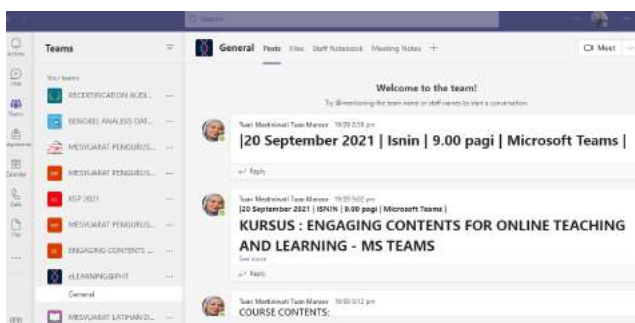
Search

Activity

Chat

Teams

Assignments

Calendar

Calls

Files

...

Apps

Teams

Your teams

RECERTIFICATION AUDI...

BENGKEL ANALISIS DAT...

MESYUARAT PENGURUS...

MESYUARAT PENGURUS...

KSP 2021

MESYUARAT PENGURUS...

ENGAGING CONTENTS ...

eLEARNINGBPHT

General

MESYUARAT LATIHAN D...

General Posts Files Staff Notebook Meeting Notes +

Meet

Welcome to the team!

Try @mentioning the team name or staff names to start a conversation.

Tuan Madinisuri Tuan Mansor 19/09 2:59 pm

|20 September 2021 | Isnin | 9.00 pagi | Microsoft Teams |

Reply

Tuan Madinisuri Tuan Mansor 19/09 3:02 pm

|20 September 2021 | ISNIN | 9.00 pagi | Microsoft Teams |

KURSUS : ENGAGING CONTENTS FOR ONLINE TEACHING AND LEARNING - MS TEAMS

See more

Reply

Tuan Madinisuri Tuan Mansor 19/09 3:12 pm

COURSE CONTENTS: